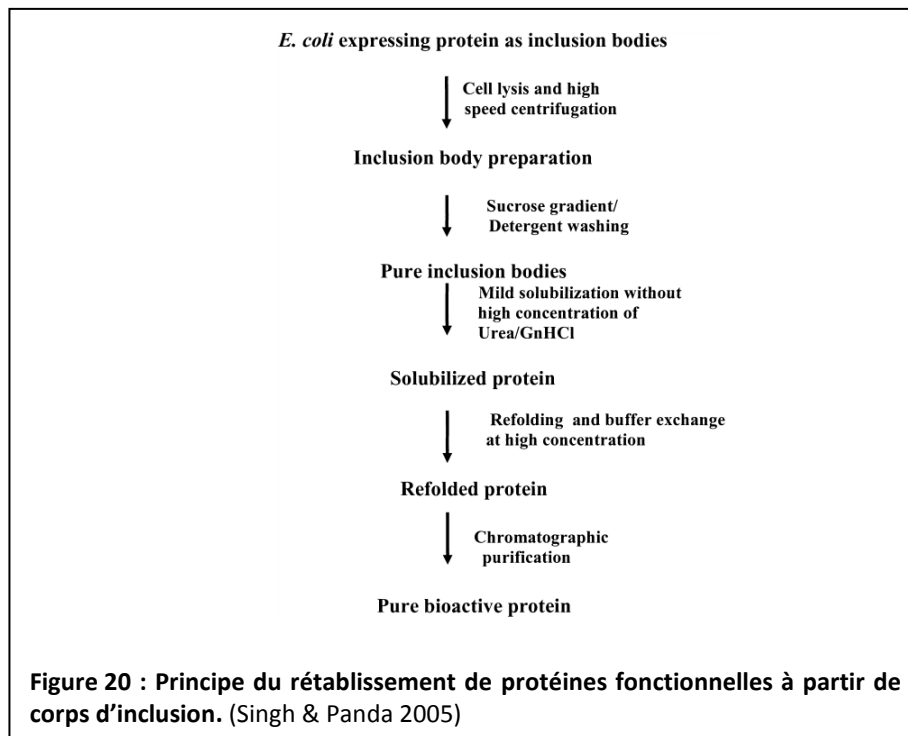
E. coli expressing protein as inclusion bodies

Cell lysis and high speed centrifugation

Inclusion body preparation

Sucrose gradient/ Detergent washing

Pure inclusion bodies

Mild solubilization without high concentration of Urea/GnHCl

Solubilized protein

Refolding and buffer exchange at high concentration

Refolded protein

Chromatographic purification

Pure bioactive protein

Figure 20 : Principe du rétablissement de protéines fonctionnelles à partir de corps d'inclusion. (Singh & Panda 2005)